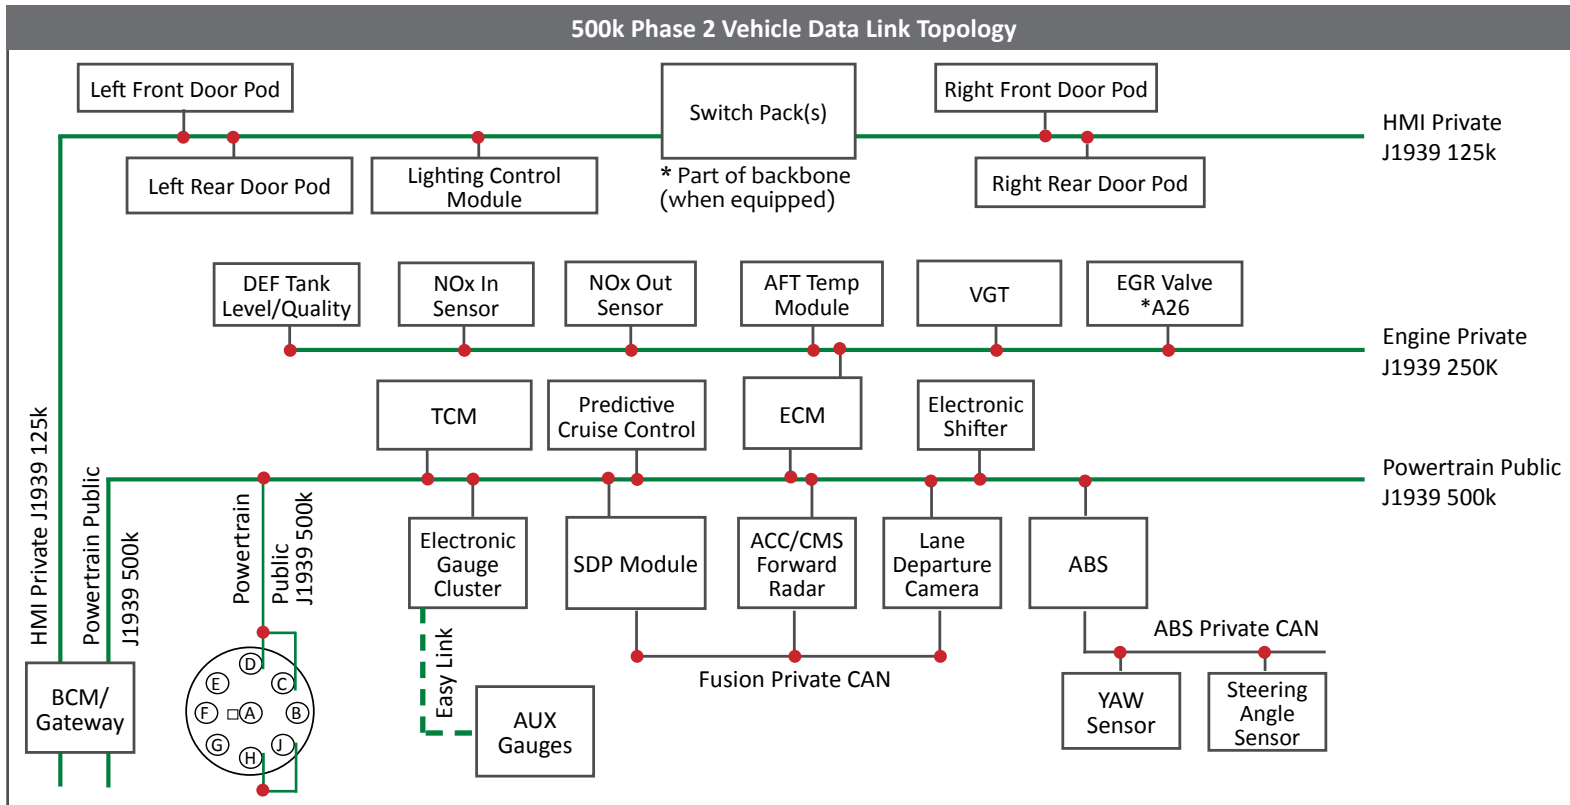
500k Phase 2 Vehicle Data Link Topology

Left Front Door Pod

Switch Pack(s)

Right Front Door Pod

HMI Private J1939 125k

Left Rear Door Pod

Lighting Control Module

* Part of backbone (when equipped)

Right Rear Door Pod

DEF Tank Level/Quality

NOx In Sensor

NOx Out Sensor

AFT Temp Module

VGT

EGR Valve *A26

Engine Private J1939 250K

TCM

Predictive Cruise Control

ECM

Electronic Shifter

Powertrain Public J1939 500k

HMI Private J1939 125k

Powertrain Public J1939 500k

Powertrain Public J1939 500k

Electronic Gauge Cluster

SDP Module

ACC/CMS Forward Radar

Lane Departure Camera

ABS

ABS Private CAN

Easy Link

Fusion Private CAN

BCM/ Gateway

D E C F A B G H J

AUX Gauges

YAW Sensor

Steering Angle Sensor